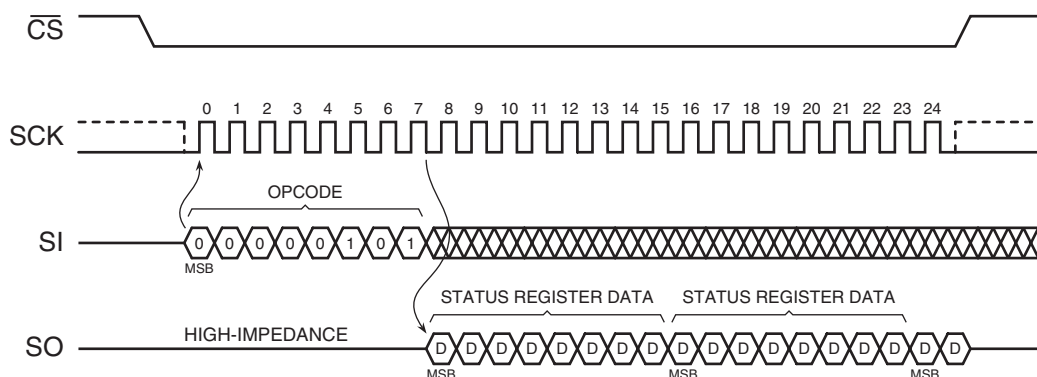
$\overline{CS}$

SCK

0 1 2 3 4 5 6 7 8 9 10 11 12 13 14 15 16 17 18 19 20 21 22 23 24

OPCODE

SI

0 0 0 0 0 1 0 1

MSB

STATUS REGISTER DATA STATUS REGISTER DATA

HIGH-IMPEDANCE

SO

D D D D D D D D D D D D D D D D D D

MSB MSB MSB